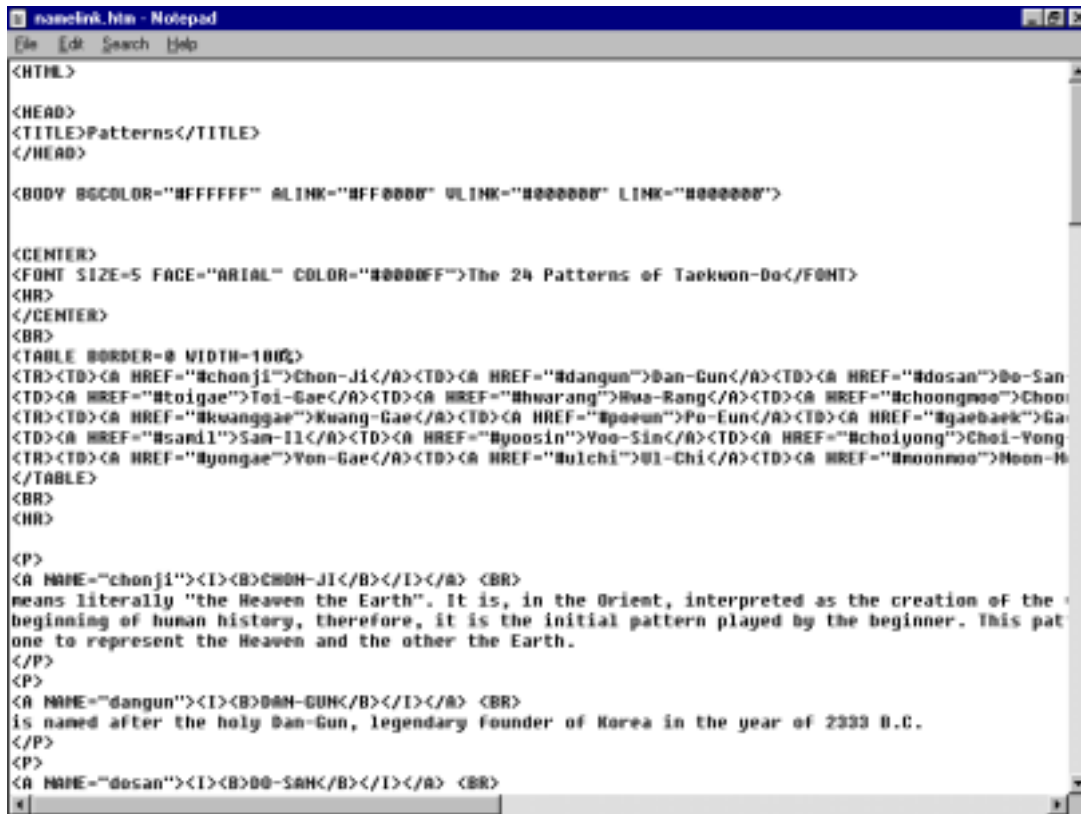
namelink.htm - Notepad
File Edit Search Help
<HTML>

<HEAD>
<TITLE>Patterns</TITLE>
</HEAD>

<BODY BGCOLOR="#FFFFFF" ALINK="#FF0000" VLINK="#000000" LINK="#000000">

<CENTER>
<FONT SIZE=5 FACE="ARIAL" COLOR="#0000FF">The 24 Patterns of Taekwon-Do</FONT>
<HR>
</CENTER>
<BR>
<TABLE BORDER=0 WIDTH=100%>
<TR><TD><A HREF="#chonji">Chon-Ji</A><TD><A HREF="#dangun">Dan-Gun</A><TD><A HREF="#dosan">Do-San
<TD><A HREF="#toigae">Toi-Gae</A><TD><A HREF="#hwarang">Hwa-Rang</A><TD><A HREF="#choongmoo">Choo
<TR><TD><A HREF="#kwanggae">Kwang-Gae</A><TD><A HREF="#poeun">Po-Eun</A><TD><A HREF="#gaebaek">Ga
<TD><A HREF="#samil">Sam-Il</A><TD><A HREF="#yoosin">Yoo-Sin</A><TD><A HREF="#choiyong">Choi-Yong
<TR><TD><A HREF="#yongae">Yon-Gae</A><TD><A HREF="#ulchi">Ul-Chi</A><TD><A HREF="#moonmoo">Moon-M
</TABLE>
<BR>
<HR>

<P>
<A NAME="chonji"><I><B>CHON-JI</B></I></A> <BR>
means literally "the Heaven the Earth". It is, in the Orient, interpreted as the creation of the
beginning of human history, therefore, it is the initial pattern played by the beginner. This pat
one to represent the Heaven and the other the Earth.
</P>
<P>
<A NAME="dangun"><I><B>DAN-GUN</B></I></A> <BR>
is named after the holy Dan-Gun, legendary founder of Korea in the year of 2333 B.C.
</P>
<P>
<A NAME="dosan"><I><B>DO-SAN</B></I></A> <BR>